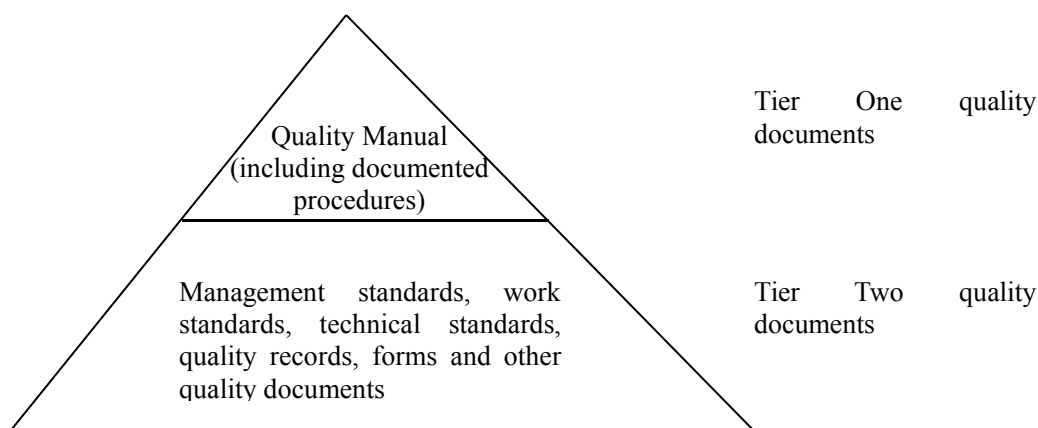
Quality Manual (including documented procedures)

Tier One quality documents

Management standards, work standards, technical standards, quality records, forms and other quality documents

Tier Two quality documents